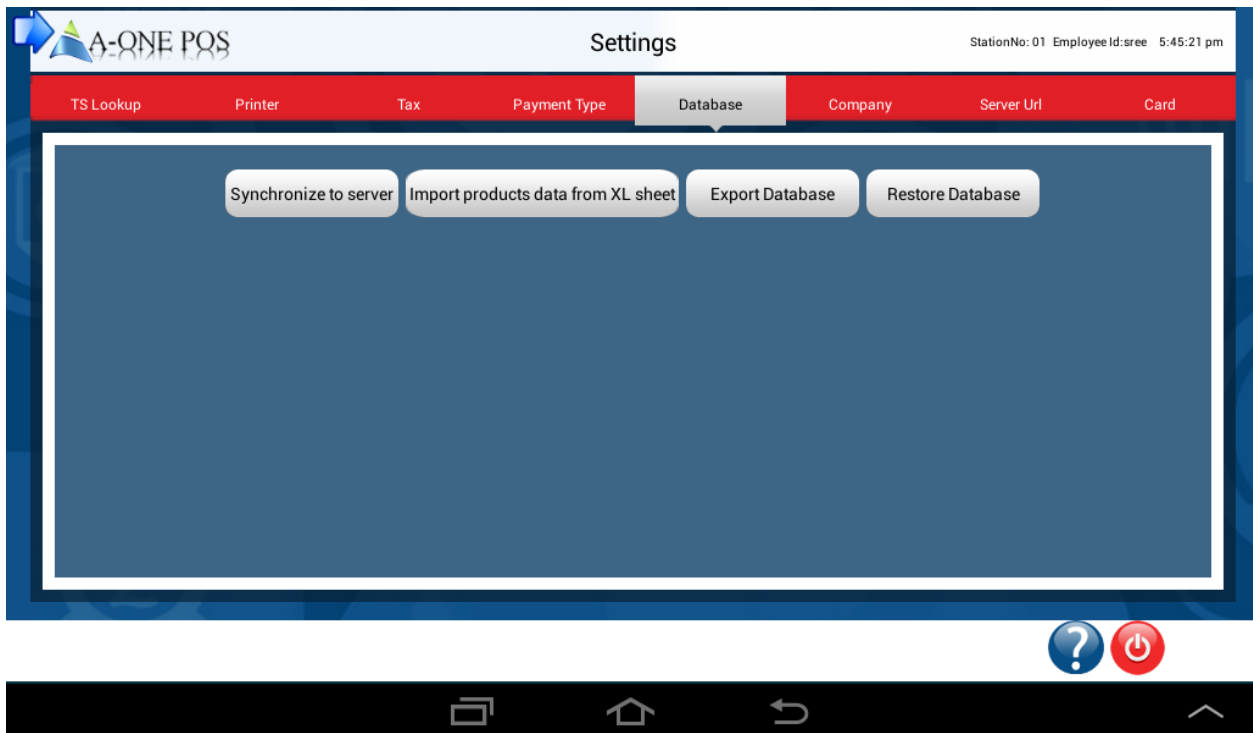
A-ONE POS

Settings

StationNo: 01 Employee Id:sree 5:45:21 pm

TS Lookup | Printer | Tax | Payment Type | Database | Company | Server Url | Card

Synchronize to server

Import products data from XL sheet

Export Database

Restore Database

?